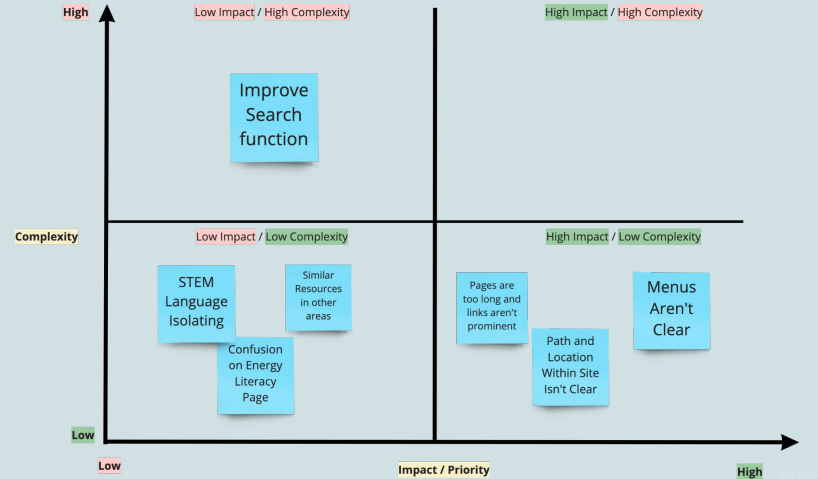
High

Low Impact / High Complexity

High Impact / High Complexity

Improve Search function

Complexity

Low Impact / Low Complexity

High Impact / Low Complexity

STEM Language Isolating

Similar Resources in other areas

Confusion on Energy Literacy Page

Pages are too long and links aren't prominent

Path and Location Within Site Isn't Clear

Menus Aren't Clear

Low

Low

Impact / Priority

High